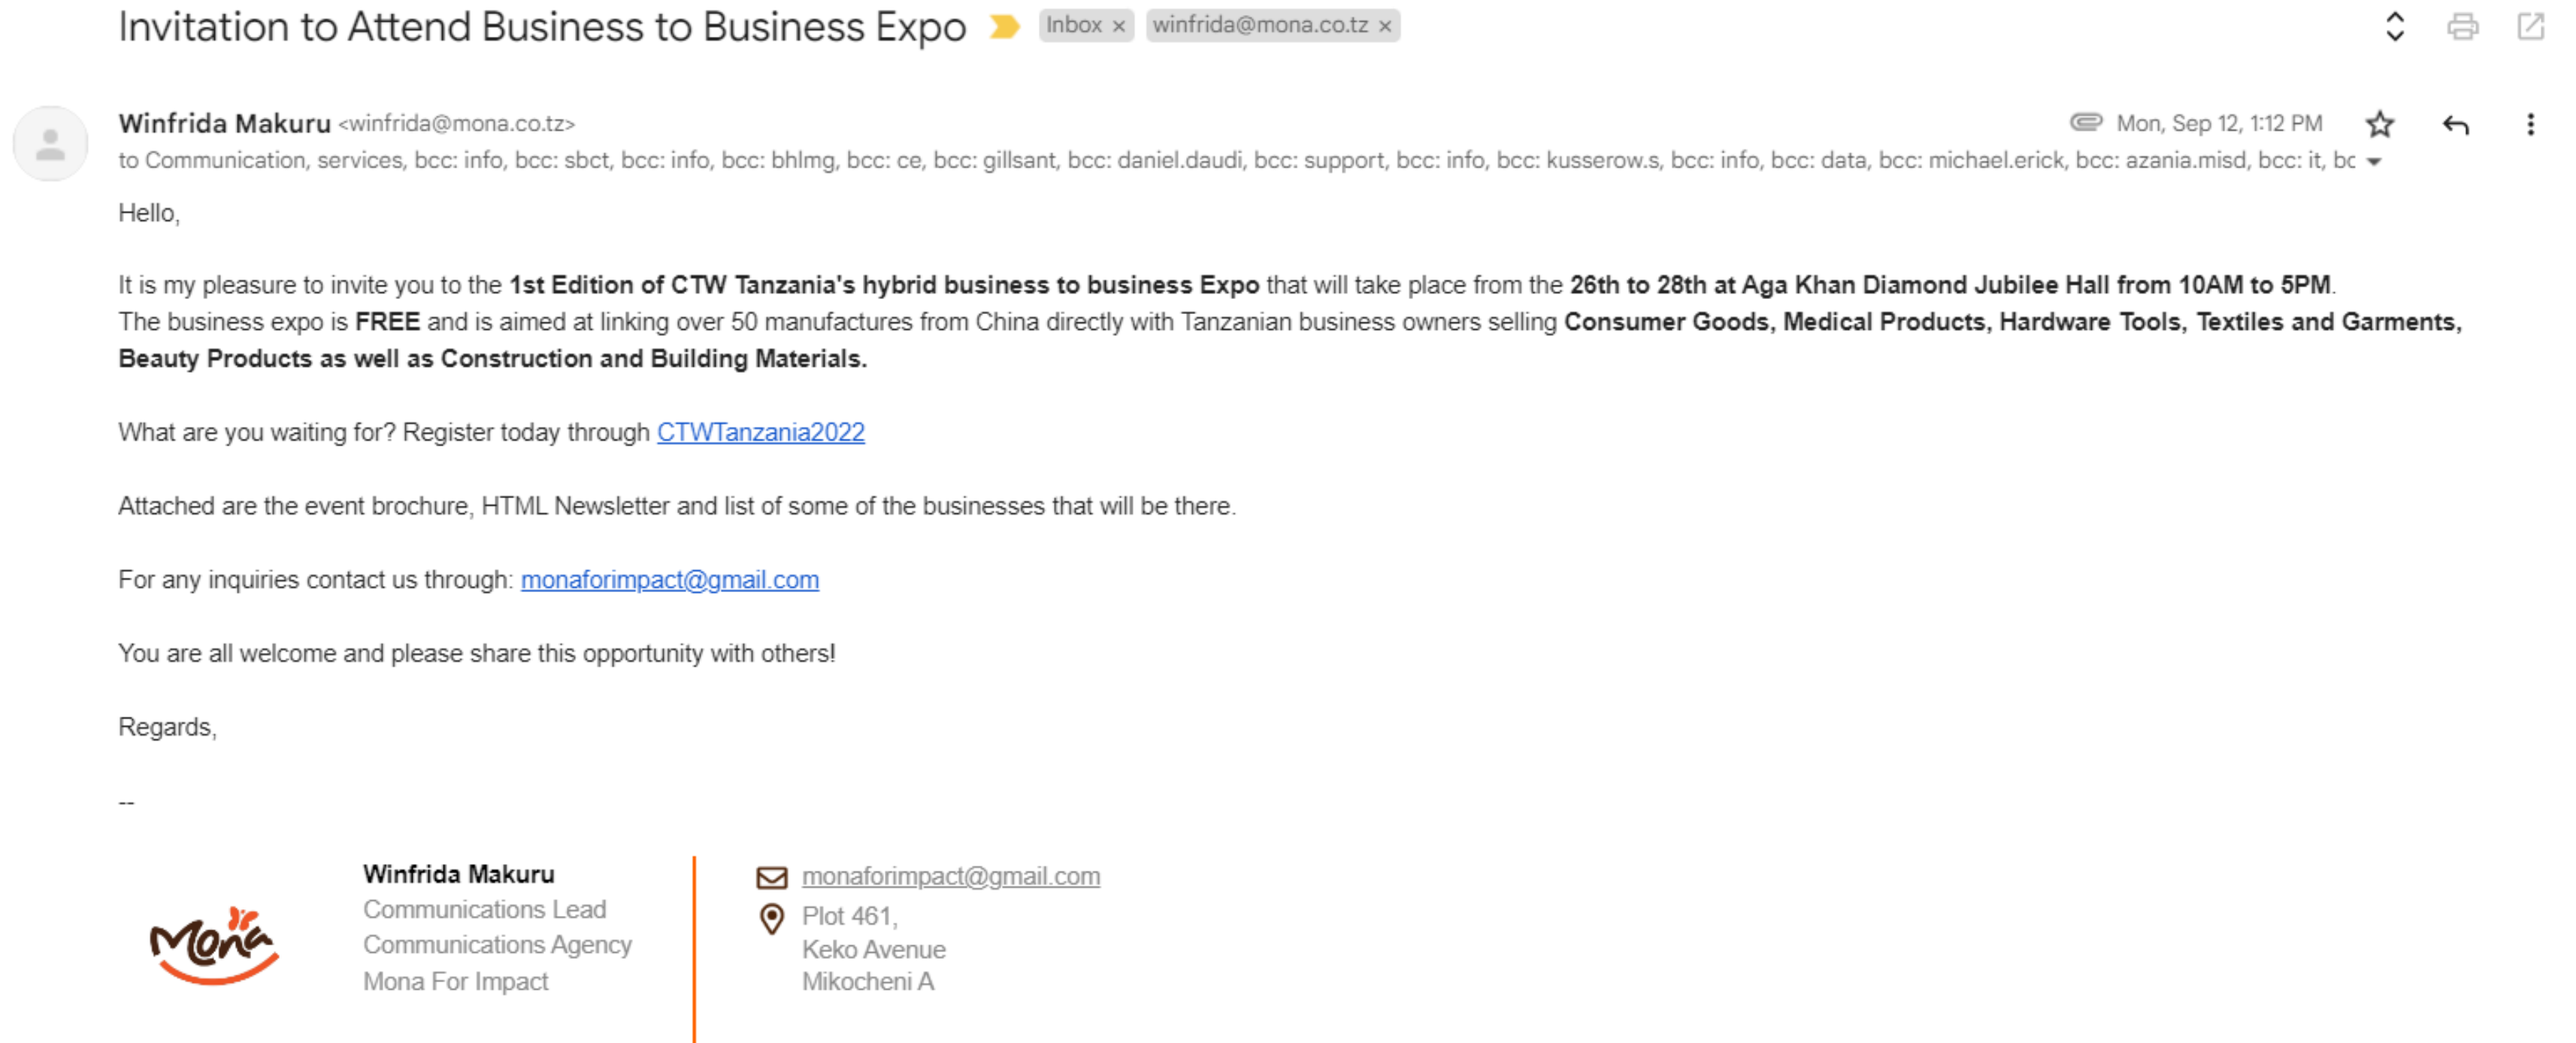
Invitation to Attend Business to Business Expo Inbox × winfrida@mona.co.tz ×

Winfrida Makuru <winfrida@mona.co.tz> Mon, Sep 12, 1:12 PM

to Communication, services, bcc: info, bcc: sbct, bcc: info, bcc: bhlmg, bcc: ce, bcc: gillsant, bcc: daniel.daudi, bcc: support, bcc: info, bcc: kusserow.s, bcc: info, bcc: data, bcc: michael.erick, bcc: azania.misd, bcc: it, bc

Hello,

It is my pleasure to invite you to the **1st Edition of CTW Tanzania's hybrid business to business Expo** that will take place from the **26th to 28th at Aga Khan Diamond Jubilee Hall from 10AM to 5PM**.
The business expo is **FREE** and is aimed at linking over 50 manufactures from China directly with Tanzanian business owners selling **Consumer Goods, Medical Products, Hardware Tools, Textiles and Garments, Beauty Products as well as Construction and Building Materials.**

What are you waiting for? Register today through CTWTanzania2022

Attached are the event brochure, HTML Newsletter and list of some of the businesses that will be there.

For any inquiries contact us through: monaforimpact@gmail.com

You are all welcome and please share this opportunity with others!

Regards,

--

Mona

Winfrida Makuru
Communications Lead
Communications Agency
Mona For Impact

monaforimpact@gmail.com
Plot 461,
Keko Avenue
Mikocheni A